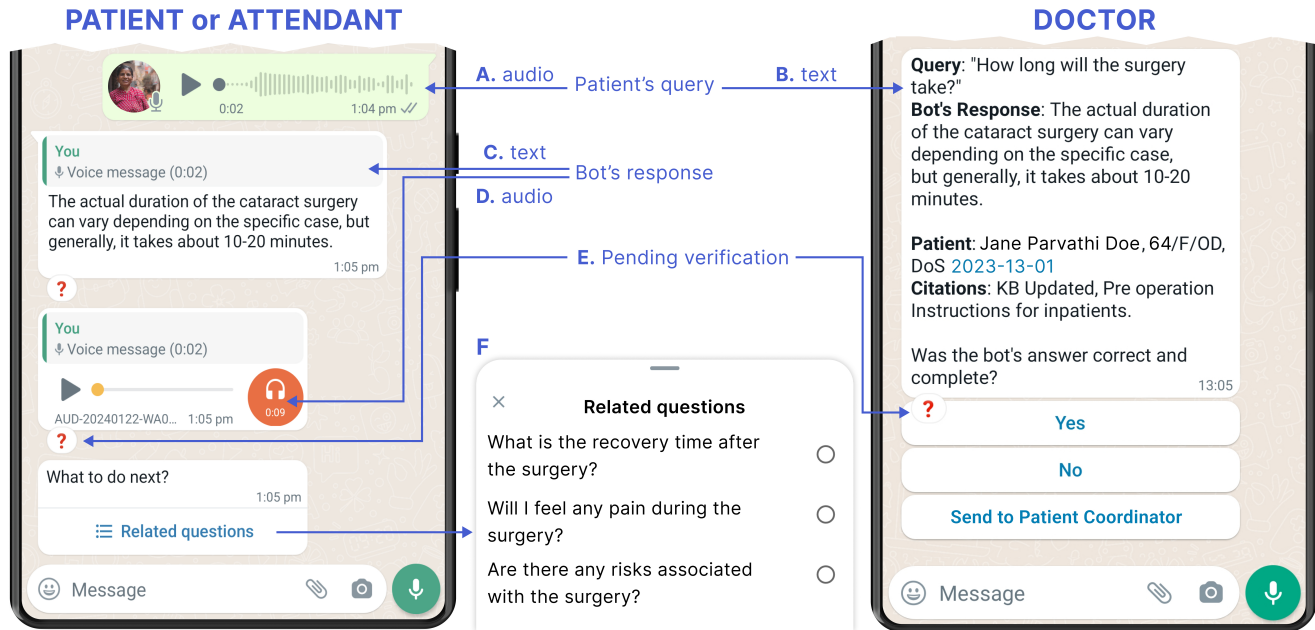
PATIENT or ATTENDANT

0:02 1:04 pm

You
Voice message (0:02)

The actual duration of the cataract surgery can vary depending on the specific case, but generally, it takes about 10-20 minutes.

1:05 pm

?

You
Voice message (0:02)

AUD-20240122-WA0... 1:05 pm

0:09

?

What to do next?

1:05 pm

Related questions

Message

A. audio
Patient's query
B. text

C. text
Bot's response
D. audio

E. Pending verification

F

Related questions

What is the recovery time after the surgery?

Will I feel any pain during the surgery?

Are there any risks associated with the surgery?

DOCTOR

Query: "How long will the surgery take?"
Bot's Response: The actual duration of the cataract surgery can vary depending on the specific case, but generally, it takes about 10-20 minutes.

Patient: Jane Parvathi Doe, 64/F/OD, DoS 2023-13-01
Citations: KB Updated, Pre operation Instructions for inpatients.

Was the bot's answer correct and complete?

13:05

?

Yes

No

Send to Patient Coordinator

Message